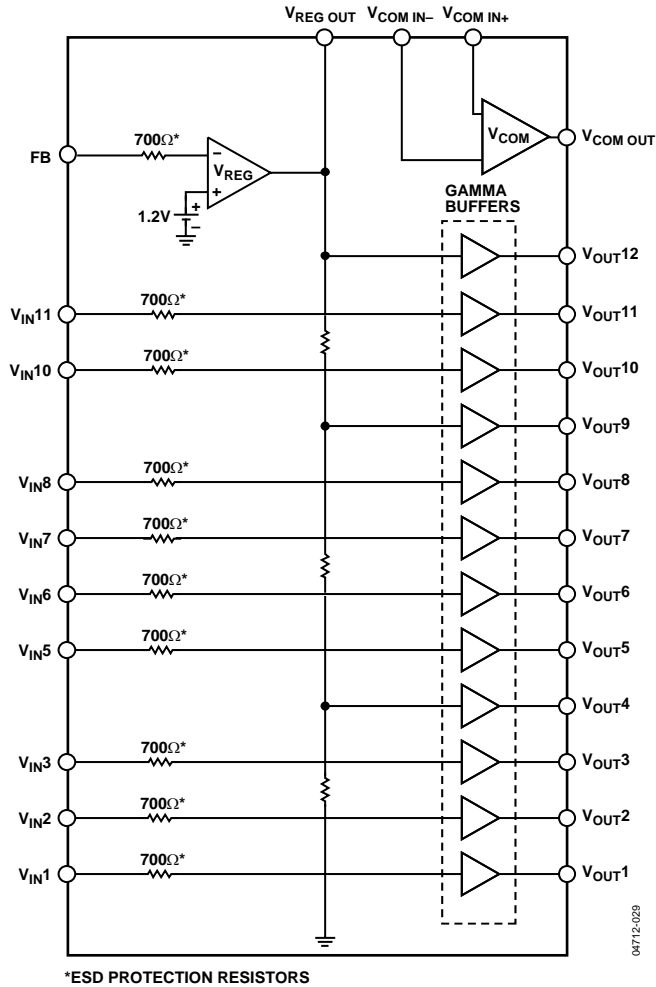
$V_{REG\ OUT}$ $V_{COM\ IN-}$ $V_{COM\ IN+}$

FB

700Ω*

–

$V_{REG}$

+

+

1.2V

–

$V_{COM}$

$V_{COM\ OUT}$

GAMMA BUFFERS

$V_{OUT}12$

$V_{IN}11$ 700Ω* $V_{OUT}11$

$V_{IN}10$ 700Ω* $V_{OUT}10$

$V_{OUT}9$

$V_{IN}8$ 700Ω* $V_{OUT}8$

$V_{IN}7$ 700Ω* $V_{OUT}7$

$V_{IN}6$ 700Ω* $V_{OUT}6$

$V_{IN}5$ 700Ω* $V_{OUT}5$

$V_{OUT}4$

$V_{IN}3$ 700Ω* $V_{OUT}3$

$V_{IN}2$ 700Ω* $V_{OUT}2$

$V_{IN}1$ 700Ω* $V_{OUT}1$

04712-029

*ESD PROTECTION RESISTORS